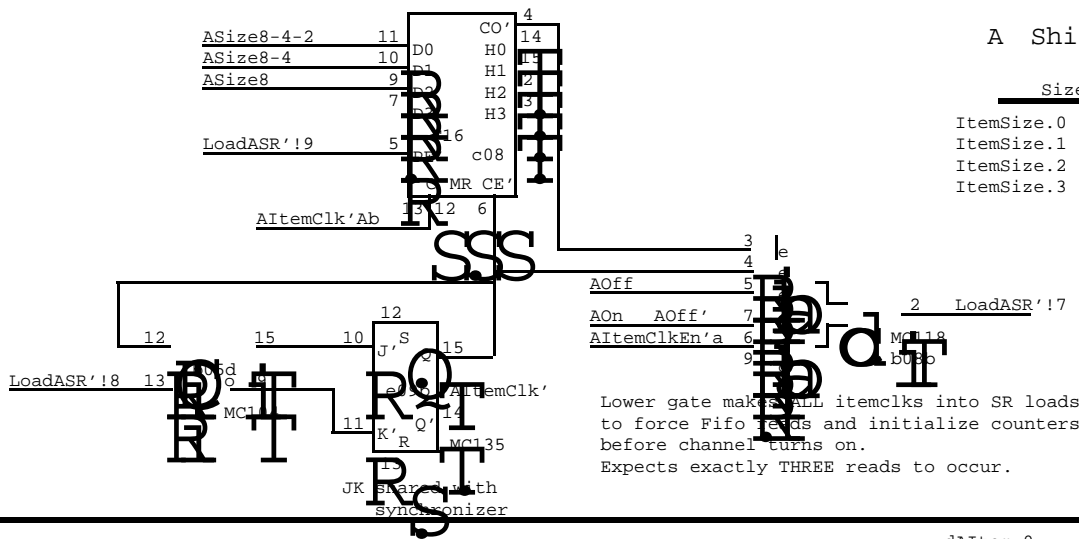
A Shi

Size

ItemSize.0
ItemSize.1
ItemSize.2
ItemSize.3

ASize8-4-2 11 D0
ASize8-4 10 D1
ASize8 9 D2
7 D3
LoadASR'!9 5 PE
16
c08
CO' 4
H0 14
H1 15
H2 2
H3 3
MR CE'
AItemClk'Ab 13 12 6

3 e
4
AOff 5
AOn AOff' 7
AItemClkEn'a 6
9
2 LoadASR'!7
MC118
b08b

12
12 15 10 J' S Q 15
LoadASR'!8 13 b05d
MC10
e09b AItemClk'
11 K' R Q' 14
MC135
13
JK shared with synchronizer

Lower gate makes ALL itemclks into SR loads
to force Fifo reads and initialize counters
before channel turns on.
Expects exactly THREE reads to occur.

dItem.0